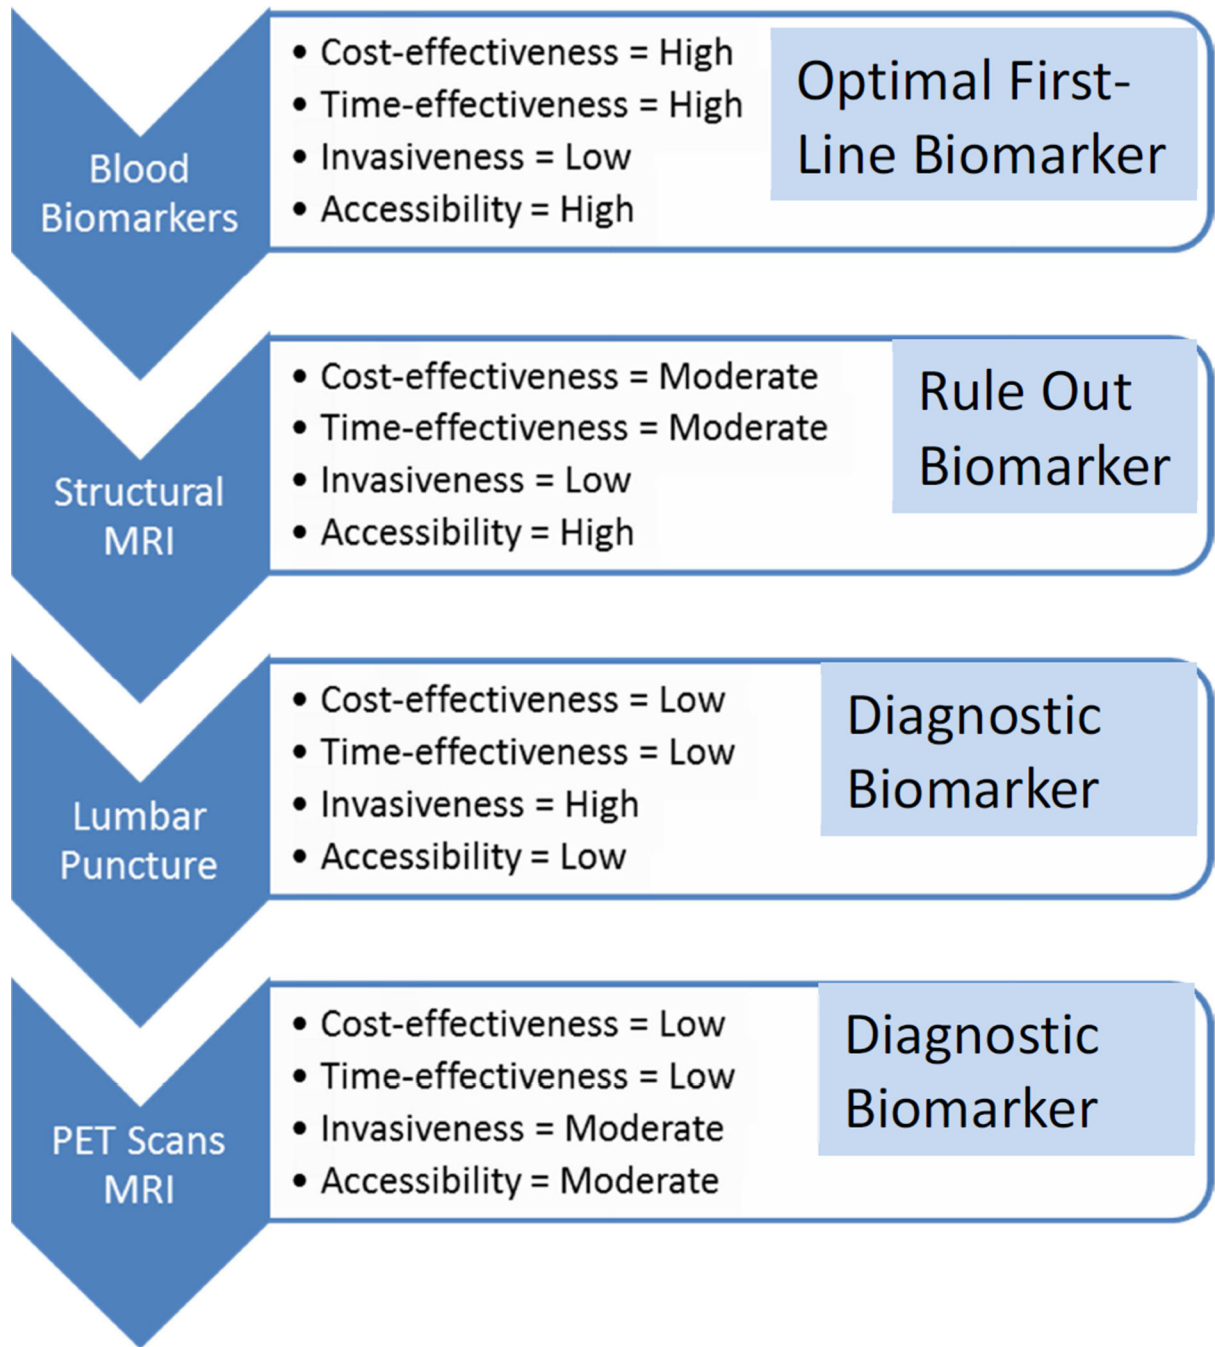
Blood Biomarkers

• Cost-effectiveness = High
• Time-effectiveness = High
• Invasiveness = Low
• Accessibility = High

Optimal First-Line Biomarker

Structural MRI

• Cost-effectiveness = Moderate
• Time-effectiveness = Moderate
• Invasiveness = Low
• Accessibility = High

Rule Out Biomarker

Lumbar Puncture

• Cost-effectiveness = Low
• Time-effectiveness = Low
• Invasiveness = High
• Accessibility = Low

Diagnostic Biomarker

PET Scans MRI

• Cost-effectiveness = Low
• Time-effectiveness = Low
• Invasiveness = Moderate
• Accessibility = Moderate

Diagnostic Biomarker